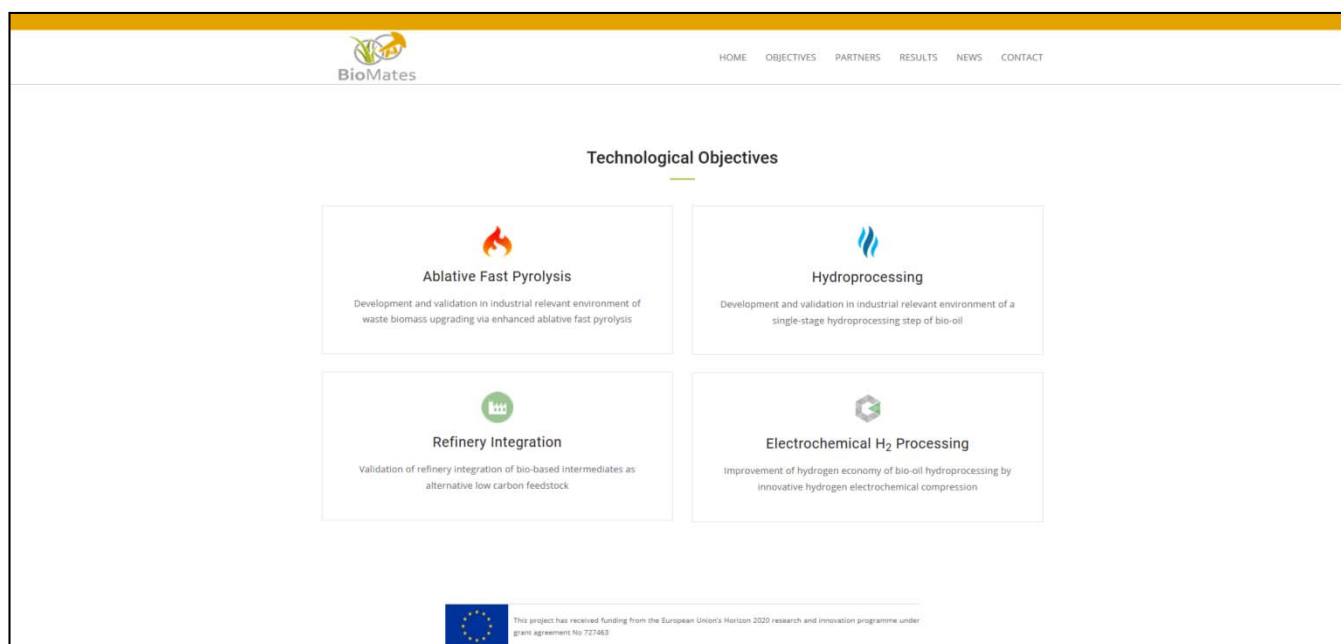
BioMates

HOME OBJECTIVES PARTNERS RESULTS NEWS CONTACT

Technological Objectives

Ablative Fast Pyrolysis

Development and validation in industrial relevant environment of waste biomass upgrading via enhanced ablative fast pyrolysis

Hydroprocessing

Development and validation in industrial relevant environment of a single-stage hydroprocessing step of bio-oil

Refinery Integration

Validation of refinery integration of bio-based intermediates as alternative low carbon feedstock

Electrochemical $H_2$ Processing

Improvement of hydrogen economy of bio-oil hydroprocessing by innovative hydrogen electrochemical compression

This project has received funding from the European Union's Horizon 2020 research and innovation programme under grant agreement No 727463